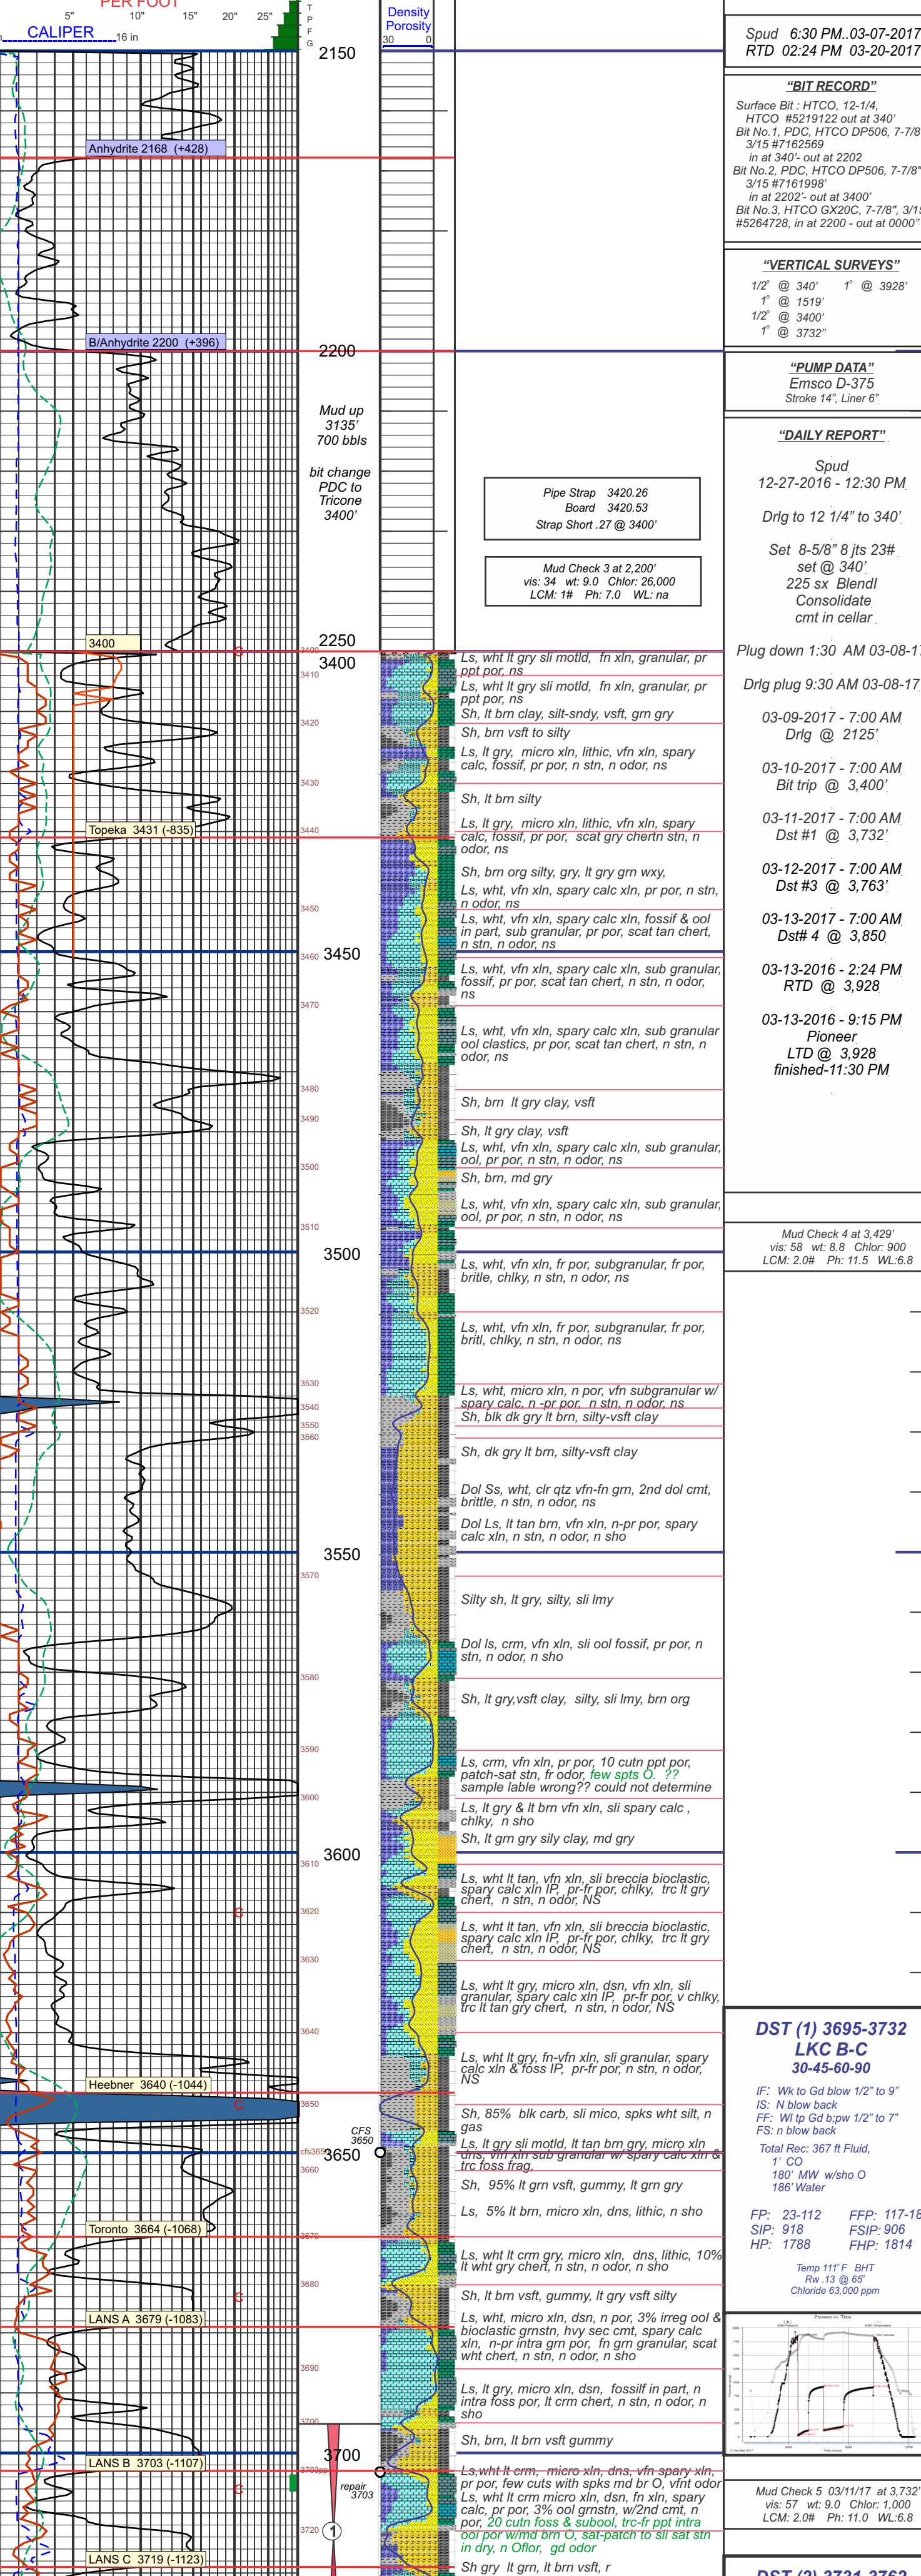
PER FOOT
5" 10" 15" 20" 25"
CALIPER
16 in
T P F G
Density Porosity
30 0
2150
Spud 6:30 PM..03-07-2017
RTD 02:24 PM 03-20-2017
"BIT RECORD"
Surface Bit : HTCO, 12-1/4, HTCO #5219122 out at 340'
Bit No.1, PDC, HTCO DP506, 7-7/8 3/15 #7162569 in at 340'- out at 2202
Bit No.2, PDC, HTCO DP506, 7-7/8" 3/15 #7161998' in at 2202'- out at 3400'
Bit No.3, HTCO GX20C, 7-7/8", 3/1 #5264728, in at 2200 - out at 0000"
Anhydrite 2168 (+428)
"VERTICAL SURVEYS"
1/2° @ 340' 1° @ 3928'
1° @ 1519'
1/2° @ 3400'
1° @ 3732"
B/Anhydrite 2200 (+396)
2200
"PUMP DATA"
Emsco D-375
Stroke 14", Liner 6"
Mud up 3135' 700 bbls
bit change PDC to Tricone 3400'
"DAILY REPORT"
Spud
12-27-2016 - 12:30 PM
Pipe Strap 3420.26
Board 3420.53
Strap Short .27 @ 3400'
Drlg to 12 1/4" to 340'
Set 8-5/8" 8 jts 23#
set @ 340'
225 sx Blendl
Consolidate
cmt in cellar
Mud Check 3 at 2,200'
vis: 34 wt: 9.0 Chlor: 26,000
LCM: 1# Ph: 7.0 WL: na
3400
2250
Plug down 1:30 AM 03-08-17
3400
Ls, wht lt gry sli motld, fn xln, granular, pr ppt por, ns
Ls, wht lt gry sli motld, fn xln, granular, pr ppt por, ns
Drlg plug 9:30 AM 03-08-17
Sh, lt brn clay, silt-sndy, vsft, grn gry
03-09-2017 - 7:00 AM
Drlg @ 2125'
Sh, brn vsft to silty
Ls, lt gry, micro xln, lithic, vfn xln, spary calc, fossif, pr por, n stn, n odor, ns
03-10-2017 - 7:00 AM
Bit trip @ 3,400'
Sh, lt brn silty
03-11-2017 - 7:00 AM
Dst #1 @ 3,732'
Ls, lt gry, micro xln, lithic, vfn xln, spary calc, fossif, pr por, scat gry chertn stn, n odor, ns
Topeka 3431 (-835)
Sh, brn org silty, gry, lt gry grn wxy,
03-12-2017 - 7:00 AM
Dst #3 @ 3,763'
Ls, wht, vfn xln, spary calc xln, pr por, n stn, n odor, ns
Ls, wht, vfn xln, spary calc xln, fossif & ool in part, sub granular, pr por, scat tan chert, n stn, n odor, ns
03-13-2017 - 7:00 AM
Dst# 4 @ 3,850
3450
Ls, wht, vfn xln, spary calc xln, sub granular, fossif, pr por, scat tan chert, n stn, n odor, ns
03-13-2016 - 2:24 PM
RTD @ 3,928
03-13-2016 - 9:15 PM
Pioneer
LTD @ 3,928
finished-11:30 PM
Ls, wht, vfn xln, spary calc xln, sub granular ool clastics, pr por, scat tan chert, n stn, n odor, ns
Sh, brn lt gry clay, vsft
Sh, lt gry clay, vsft
Ls, wht, vfn xln, spary calc xln, sub granular, ool, pr por, n stn, n odor, ns
Sh, brn, md gry
Ls, wht, vfn xln, spary calc xln, sub granular, ool, pr por, n stn, n odor, ns
Mud Check 4 at 3,429'
vis: 58 wt: 8.8 Chlor: 900
LCM: 2.0# Ph: 11.5 WL:6.8
3500
Ls, wht, vfn xln, fr por, subgranular, fr por, britle, chlky, n stn, n odor, ns
Ls, wht, vfn xln, fr por, subgranular, fr por, britl, chlky, n stn, n odor, ns
Ls, wht, micro xln, n por, vfn subgranular w/ spary calc, n -pr por, n stn, n odor, ns
Sh, blk dk gry lt brn, silty-vsft clay
Sh, dk gry lt brn, silty-vsft clay
Dol Ss, wht, clr qtz vfn-fn grn, 2nd dol cmt, brittle, n stn, n odor, ns
Dol Ls, lt tan brn, vfn xln, n-pr por, spary calc xln, n stn, n odor, n sho
3550
Silty sh, lt gry, silty, sli lmy
Dol ls, crm, vfn xln, sli ool fossif, pr por, n stn, n odor, n sho
Sh, lt gry,vsft clay, silty, sli lmy, brn org
Ls, crm, vfn xln, pr por, 10 cutn ppt por, patch-sat stn, fr odor, few spts O. ?? sample lable wrong?? could not determine
Ls, lt gry & lt brn vfn xln, sli spary calc , chlky, n sho
Sh, lt grn gry sily clay, md gry
3600
Ls, wht lt tan, vfn xln, sli breccia bioclastic, spary calc xln IP, pr-fr por, chlky, trc lt gry chert, n stn, n odor, NS
Ls, wht lt tan, vfn xln, sli breccia bioclastic, spary calc xln IP, pr-fr por, chlky, trc lt gry chert, n stn, n odor, NS
Ls, wht lt gry, micro xln, dsn, vfn xln, sli granular, spary calc xln IP, pr-fr por, v chlky, trc lt tan gry chert, n stn, n odor, NS
DST (1) 3695-3732
LKC B-C
30-45-60-90
IF: Wk to Gd blow 1/2" to 9"
IS: N blow back
FF: Wl tp Gd b;pw 1/2" to 7"
FS: n blow back
Ls, wht lt gry, fn-vfn xln, sli granular, spary calc xln & foss IP, pr-fr por, n stn, n odor, NS
Heebner 3640 (-1044)
Total Rec: 367 ft Fluid,
1' CO
180' MW w/sho O
186' Water
Sh, 85% blk carb, sli mico, spks wht silt, n gas
Ls, lt gry sli motld, lt tan brn gry, micro xln dns, vfn xln sub granular w/ spary calc xln & trc foss frag.
CFS 3650
3650
Sh, 95% lt grn vsft, gummy, lt grn gry
Ls, 5% lt brn, micro xln, dns, lithic, n sho
FP: 23-112 FFP: 117-18
SIP: 918 FSIP: 906
HP: 1788 FHP: 1814
Toronto 3664 (-1068)
Temp 111° F BHT
Rw .13 @ 65'
Chloride 63,000 ppm
Ls, wht lt crm gry, micro xln, dns, lithic, 10% lt wht gry chert, n stn, n odor, n sho
Sh, lt brn vsft, gummy, lt gry vsft silty
Ls, wht, micro xln, dsn, n por, 3% irreg ool & bioclastic grnstn, hvy sec cmt, spary calc xln, n-pr intra grn por, fn grn granular, scat wht chert, n stn, n odor, n sho
LANS A 3679 (-1083)
Ls, lt gry, micro xln, dsn, fossil in part, n intra foss por, lt crm chert, n stn, n odor, n sho
Sh, brn, lt brn vsft gummy
3700
LANS B 3703 (-1107)
repair 3703
Ls,wht lt crm, micro xln, dns, vfn spary xln, pr por, few cuts with spks md br O, vfnt odor
Ls, wht lt crm micro xln, dsn, fn xln, spary calc, pr por, 3% ool grnstn, w/2nd cmt, n por, 20 cutn foss & subool, trc-fr ppt intra ool por w/md brn O, sat-patch to sli sat stn in dry, n Oflor, gd odor
Mud Check 5 03/11/17 at 3,732'
vis: 57 wt: 9.0 Chlor: 1,000
LCM: 2.0# Ph: 11.0 WL:6.8
LANS C 3719 (-1123)
Sh gry lt grn, lt brn vsft, r